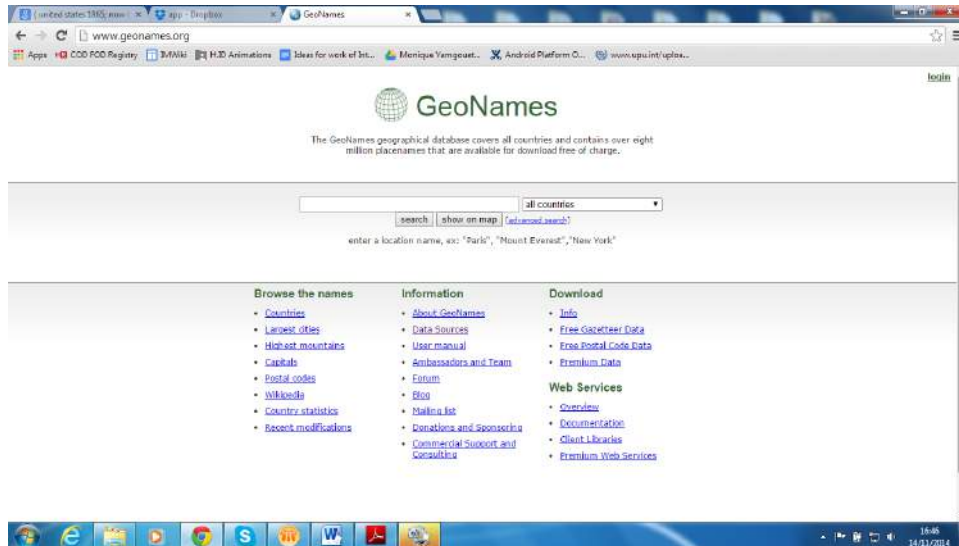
united states 1985; www | app - Dropbox | GeoNames

www.geonames.org

Apps | COD FOD Registry | IMWiki | H2D Animations | Ideas for work of Int... | Monique Yamgeuet... | Android Platform O... | www.upu.int/uploa...

login

GeoNames

The GeoNames geographical database covers all countries and contains over eight million placenames that are available for download free of charge.

all countries

search | show on map | (advanced search)

enter a location name, ex: "Paris", "Mount Everest","New York"

Browse the names
- Countries
- Largest cities
- Highest mountains
- Capitals
- Postal codes
- Wikipedia
- Country statistics
- Recent modifications

Information
- About GeoNames
- Data Sources
- User manual
- Ambassadors and Team
- Forum
- Blog
- Mailing list
- Donations and Sponsoring
- Commercial Support and Consulting

Download
- Info
- Free Gazetteer Data
- Free Postal Code Data
- Premium Data

Web Services
- Overview
- Documentation
- Client Libraries
- Premium Web Services

16:46
14/11/2014